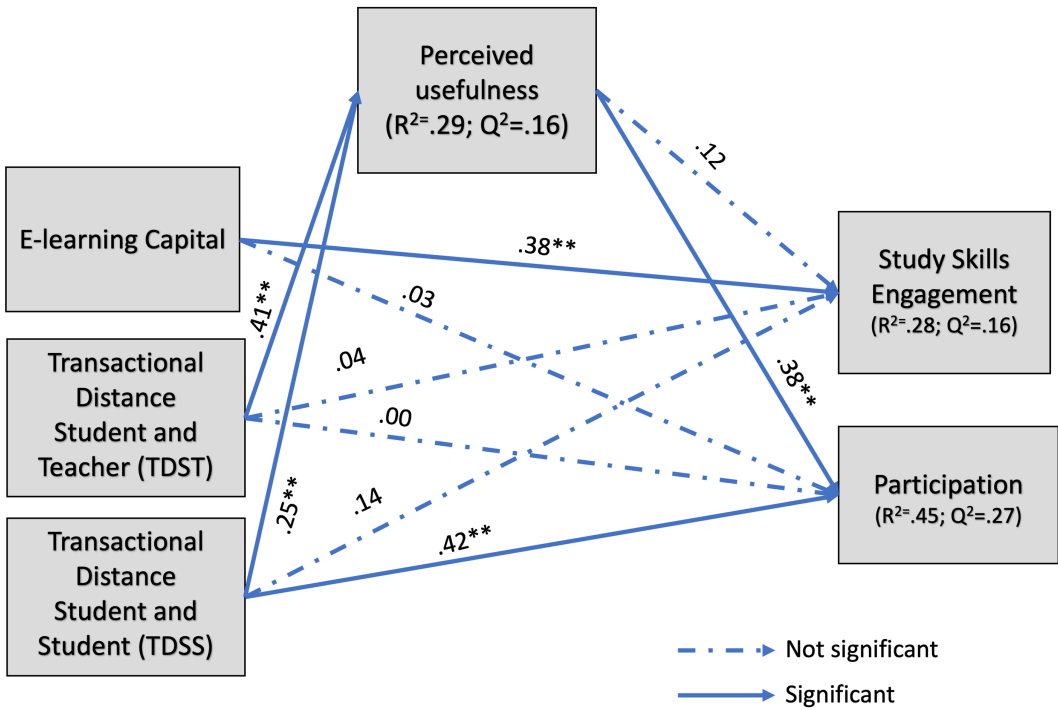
Perceived usefulness ($R^{2=}.29$; $Q^2=.16$)

E-learning Capital

Transactional Distance Student and Teacher (TDST)

Transactional Distance Student and Student (TDSS)

Study Skills Engagement ($R^{2=}.28$; $Q^2=.16$)

Participation ($R^{2=}.45$; $Q^2=.27$)

.12

.38**

.03

.41**

.04

.00

.38**

.25**

.14

.42**

Not significant

Significant